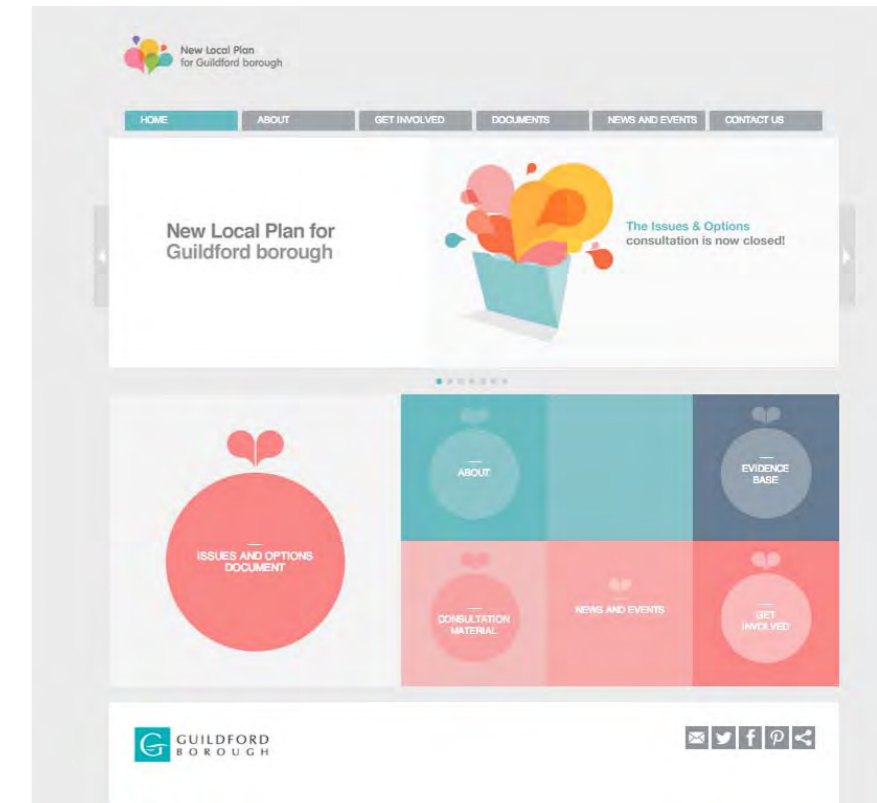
New Local Plan
for Guildford borough

HOME
ABOUT
GET INVOLVED
DOCUMENTS
NEWS AND EVENTS
CONTACT US

New Local Plan for Guildford borough

The Issues & Options consultation is now closed!

ISSUES AND OPTIONS DOCUMENT

ABOUT

EVIDENCE BASE

CONSULTATION MATERIAL

NEWS AND EVENTS

GET INVOLVED

G GUILDFORD BOROUGH